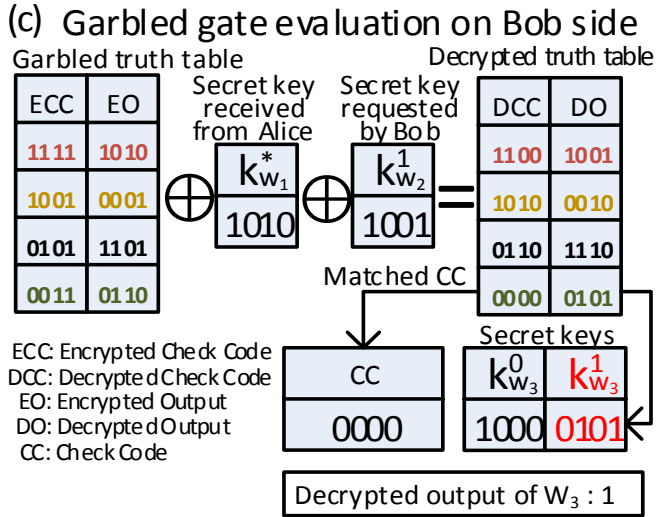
(c) Garbled gate evaluation on Bob side

Garbled truth table

| ECC | EO |
|---|---|
| 1111 | 1010 |
| 1001 | 0001 |
| 0101 | 1101 |
| 0011 | 0110 |

Secret key received from Alice

$k^*_{w_1}$

1010

Secret key requested by Bob

$k^1_{w_2}$

1001

Decrypted truth table

| DCC | DO |
|---|---|
| 1100 | 1001 |
| 1010 | 0010 |
| 0110 | 1110 |
| 0000 | 0101 |

Matched CC

| CC |
|---|
| 0000 |

Secret keys

| $k^0_{w_3}$ | $k^1_{w_3}$ |
|---|---|
| 1000 | 0101 |

ECC: Encrypted Check Code
DCC: Decrypted Check Code
EO: Encrypted Output
DO: Decrypted Output
CC: Check Code

Decrypted output of $W_3$ : 1